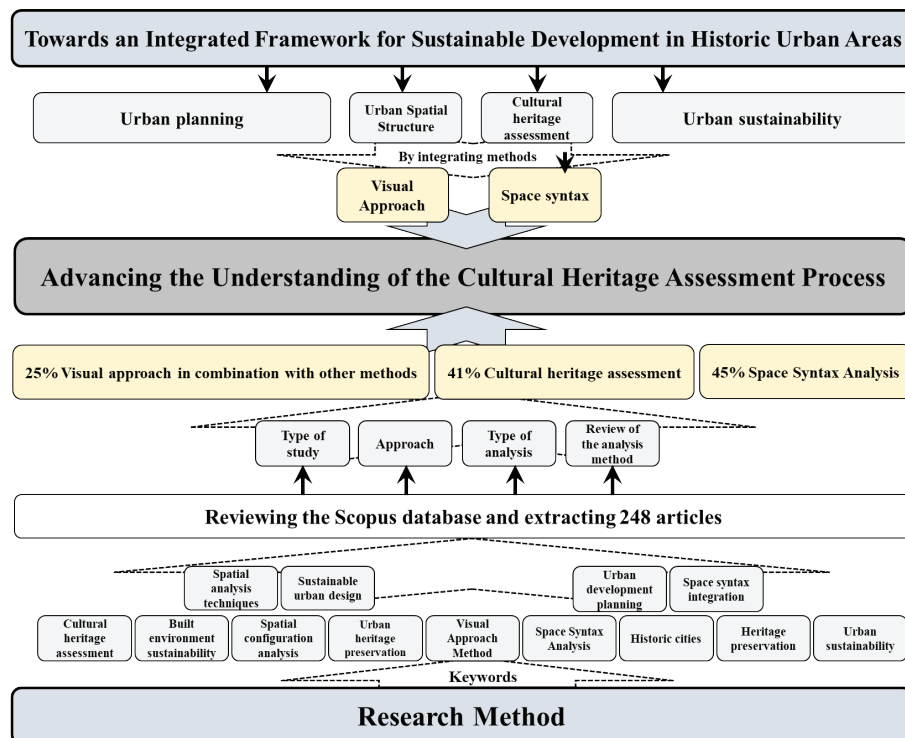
Towards an Integrated Framework for Sustainable Development in Historic Urban Areas

Urban planning

Urban Spatial Structure

Cultural heritage assessment

Urban sustainability

By integrating methods

Visual Approach

Space syntax

Advancing the Understanding of the Cultural Heritage Assessment Process

25% Visual approach in combination with other methods

41% Cultural heritage assessment

45% Space Syntax Analysis

Type of study

Approach

Type of analysis

Review of the analysis method

Reviewing the Scopus database and extracting 248 articles

Spatial analysis techniques

Sustainable urban design

Urban development planning

Space syntax integration

Cultural heritage assessment

Built environment sustainability

Spatial configuration analysis

Urban heritage preservation

Visual Approach Method

Space Syntax Analysis

Historic cities

Heritage preservation

Urban sustainability

Keywords

Research Method